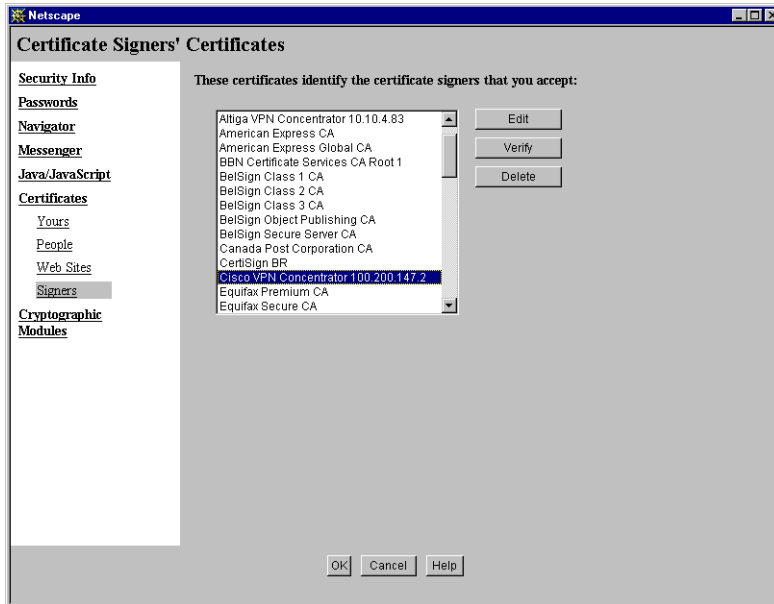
Netscape

Certificate Signers' Certificates

Security Info
Passwords
Navigator
Messenger
Java/JavaScript
Certificates
Yours
People
Web Sites
Signers
Cryptographic Modules

These certificates identify the certificate signers that you accept:

Altiga VPN Concentrator 10.10.4.83
American Express CA
American Express Global CA
BBN Certificate Services CA Root 1
BelSign Class 1 CA
BelSign Class 2 CA
BelSign Class 3 CA
BelSign Object Publishing CA
BelSign Secure Server CA
Canada Post Corporation CA
CertiSign BR
Cisco VPN Concentrator 100.200.147.2
Equifax Premium CA
Equifax Secure CA

Edit
Verify
Delete

OK Cancel Help